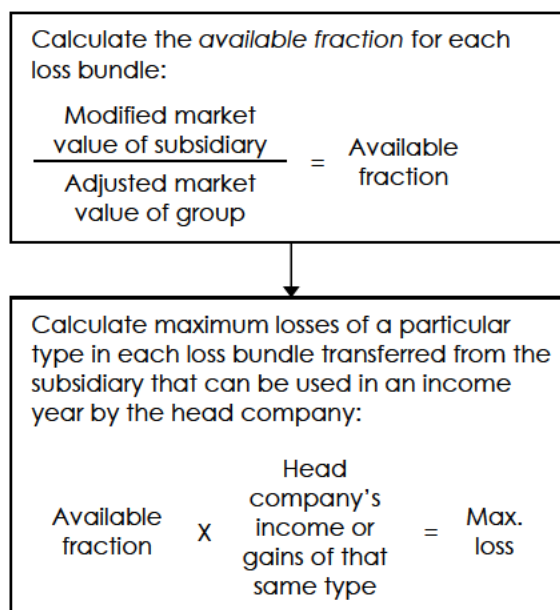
Calculate the *available fraction* for each loss bundle:

$\frac{\text{Modified market value of subsidiary}}{\text{Adjusted market value of group}} = \text{Available fraction}$

Calculate maximum losses of a particular type in each loss bundle transferred from the subsidiary that can be used in an income year by the head company:

Available fraction X Head company's income or gains of that same type = Max. loss